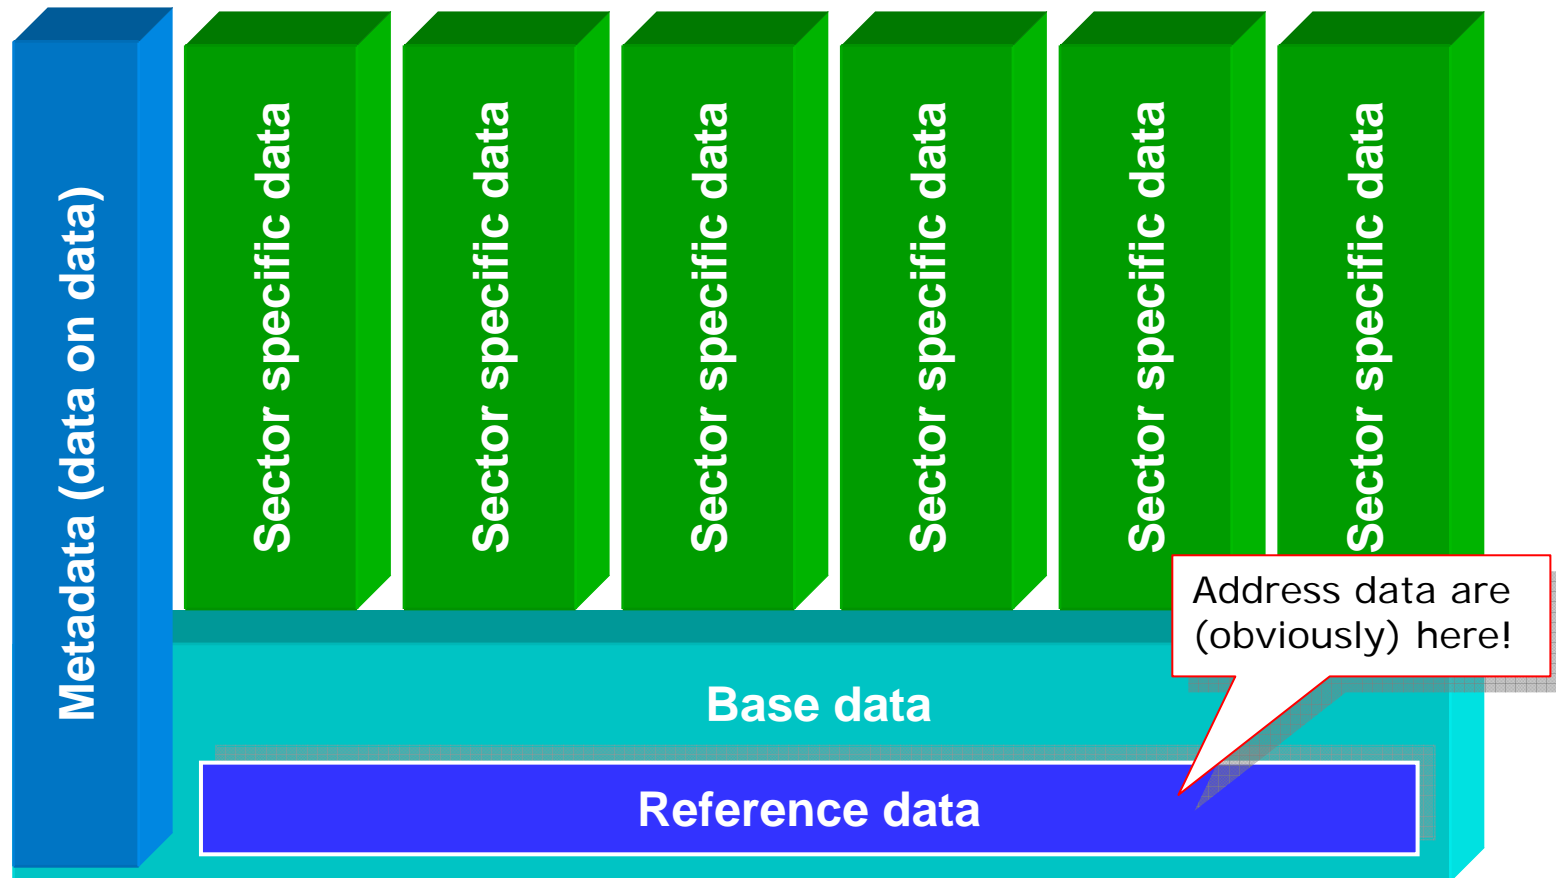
Metadata (data on data)

Sector specific data

Sector specific data

Sector specific data

Sector specific data

Sector specific data

Sector specific data

Address data are (obviously) here!

Base data

Reference data